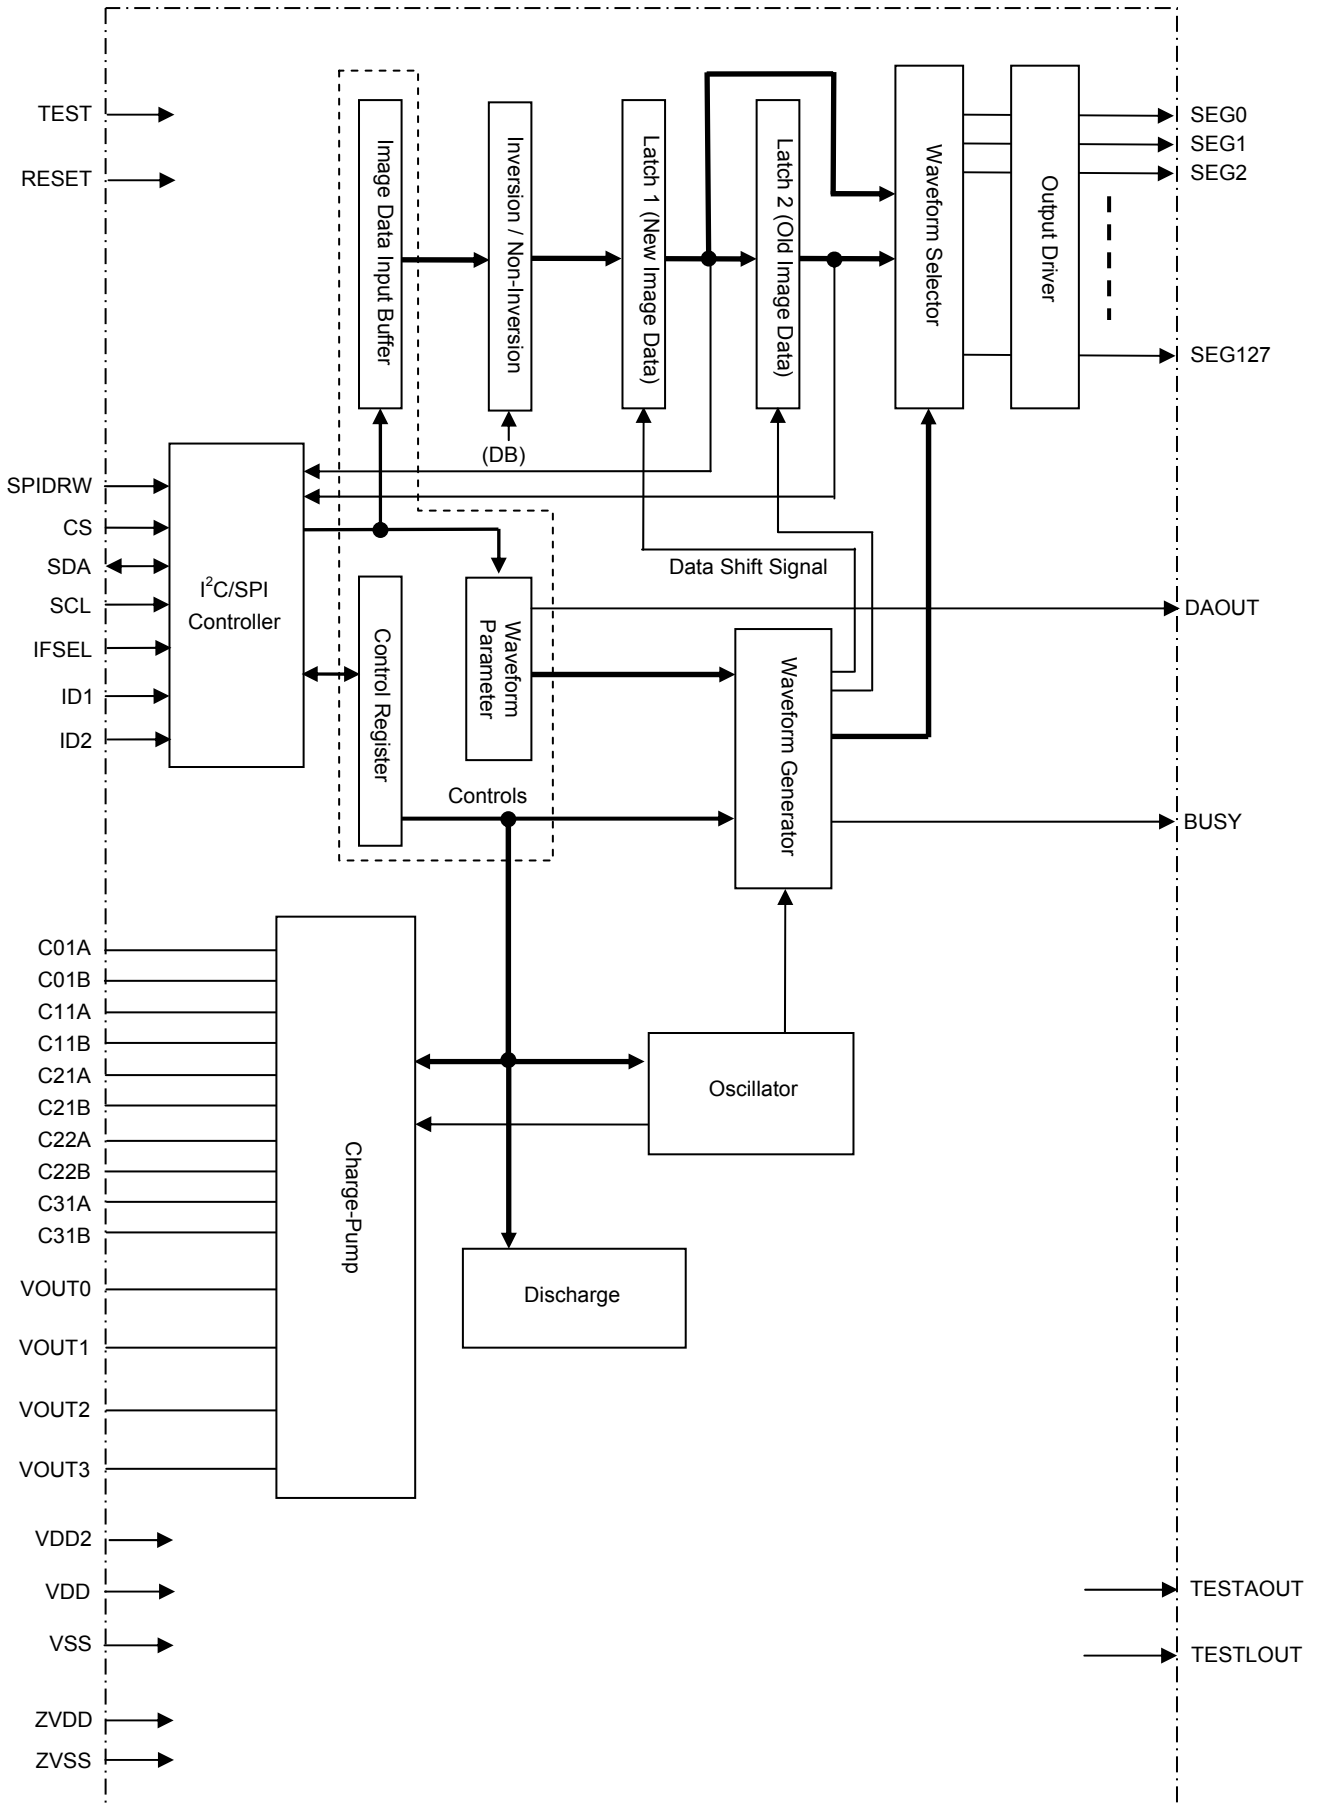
TEST
RESET
Image Data Input Buffer
Inversion / Non-Inversion
(DB)
Latch 1 (New Image Data)
Latch 2 (Old Image Data)
Waveform Selector
Output Driver
SEG0
SEG1
SEG2
SEG127
SPIDRW
CS
SDA
SCL
IFSEL
ID1
ID2
I$^2$C/SPI Controller
Data Shift Signal
Control Register
Waveform Parameter
DAOUT
Waveform Generator
Controls
BUSY
C01A
C01B
C11A
C11B
C21A
C21B
C22A
C22B
C31A
C31B
Charge-Pump
Oscillator
Discharge
VOUT0
VOUT1
VOUT2
VOUT3
VDD2
VDD
VSS
ZVDD
ZVSS
TESTAOUT
TESTLOUT